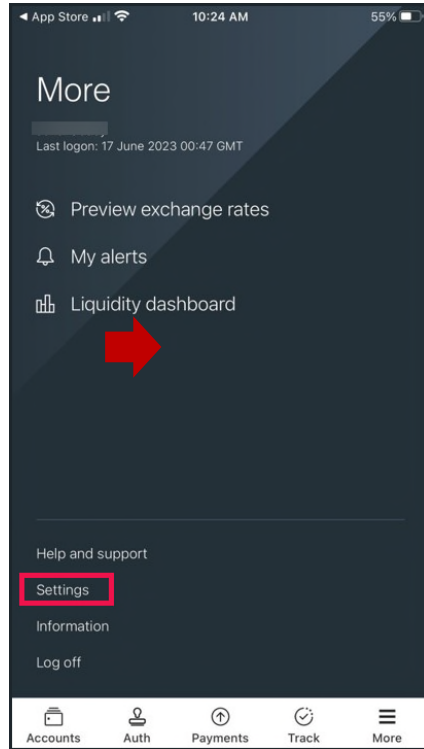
◄ App Store 10:24 AM 55%

More

Last logon: 17 June 2023 00:47 GMT

Preview exchange rates

My alerts

Liquidity dashboard

Help and support

Settings

Information

Log off

Accounts Auth Payments Track More